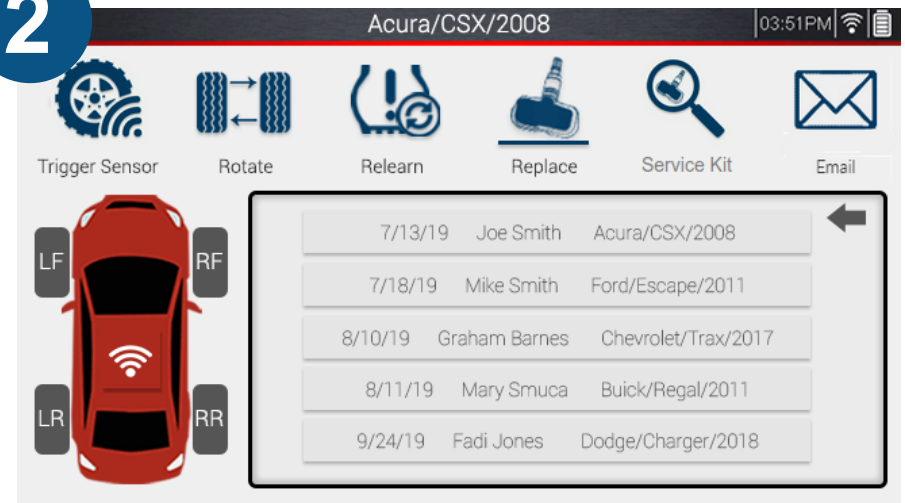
2

Acura/CSX/2008

03:51PM

Trigger Sensor

Rotate

Relearn

Replace

Service Kit

Email

LF

RF

LR

RR

7/13/19 Joe Smith Acura/CSX/2008

7/18/19 Mike Smith Ford/Escape/2011

8/10/19 Graham Barnes Chevrolet/Trax/2017

8/11/19 Mary Smuca Buick/Regal/2011

9/24/19 Fadi Jones Dodge/Charger/2018